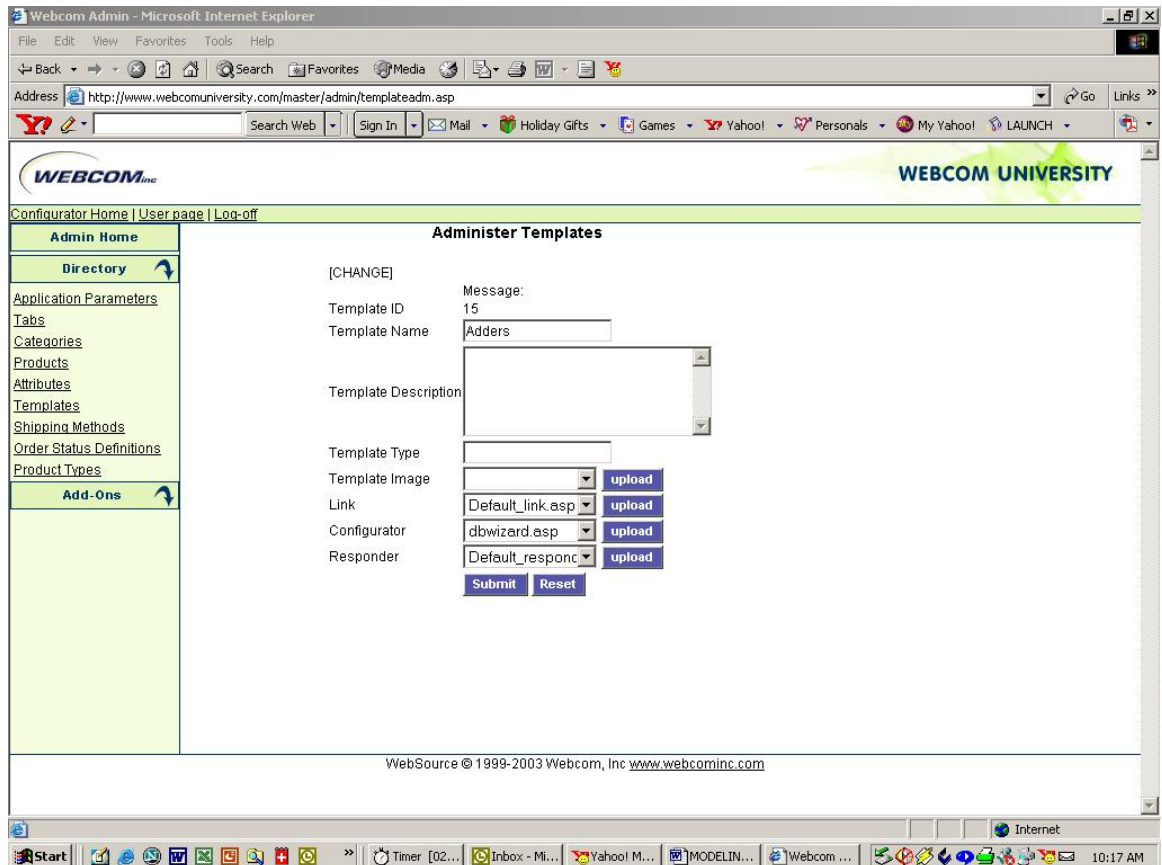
Webcom Admin - Microsoft Internet Explorer

File Edit View Favorites Tools Help

Back Search Favorites Media

Address http://www.webcomuniversity.com/master/admin/templateadm.asp Go Links

Search Web Sign In Mail Holiday Gifts Games Yahoo! Personals My Yahoo! LAUNCH

WEBCOMinc

WEBCOM UNIVERSITY

Configurator Home | User page | Log-off

Admin Home

Directory

Application Parameters
Tabs
Categories
Products
Attributes
Templates
Shipping Methods
Order Status Definitions
Product Types

Add-Ons

Administer Templates

[CHANGE]

Message:

Template ID 15

Template Name Adders

Template Description

Template Type

Template Image upload

Link Default_link.asp upload

Configurator dbwizard.asp upload

Responder Default_responc upload

Submit Reset

WebSource © 1999-2003 Webcom, Inc www.webcominc.com

Internet

Start Timer [02... Inbox - Mi... Yahoo! M... MODELIN... Webcom ... 10:17 AM